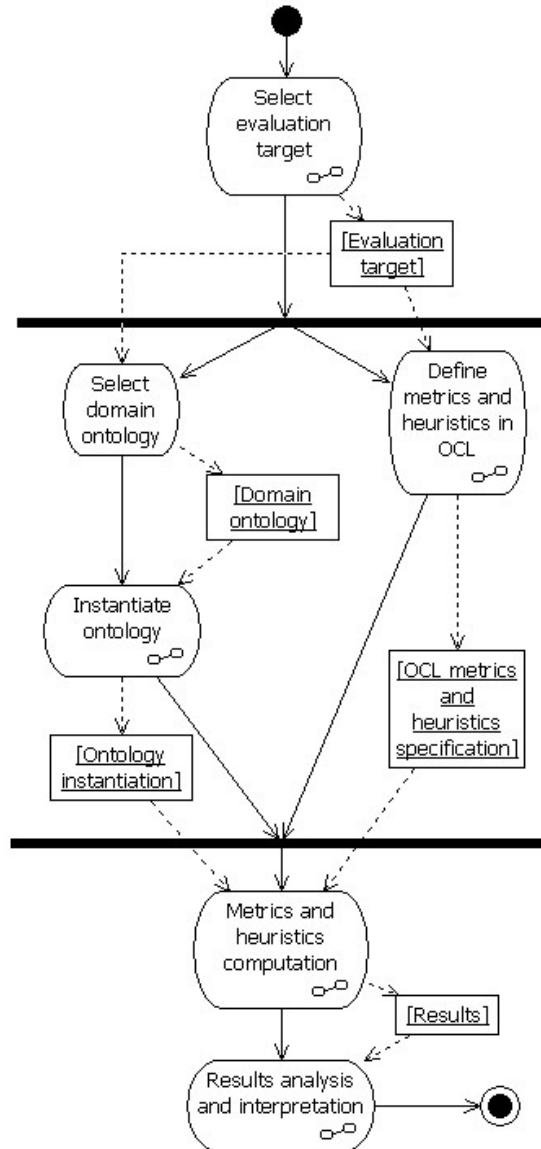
Select evaluation target

[Evaluation target]

Select domain ontology

Define metrics and heuristics in OCL

[Domain ontology]

Instantiate ontology

[OCL metrics and heuristics specification]

[Ontology instantiation]

Metrics and heuristics computation

[Results]

Results analysis and interpretation